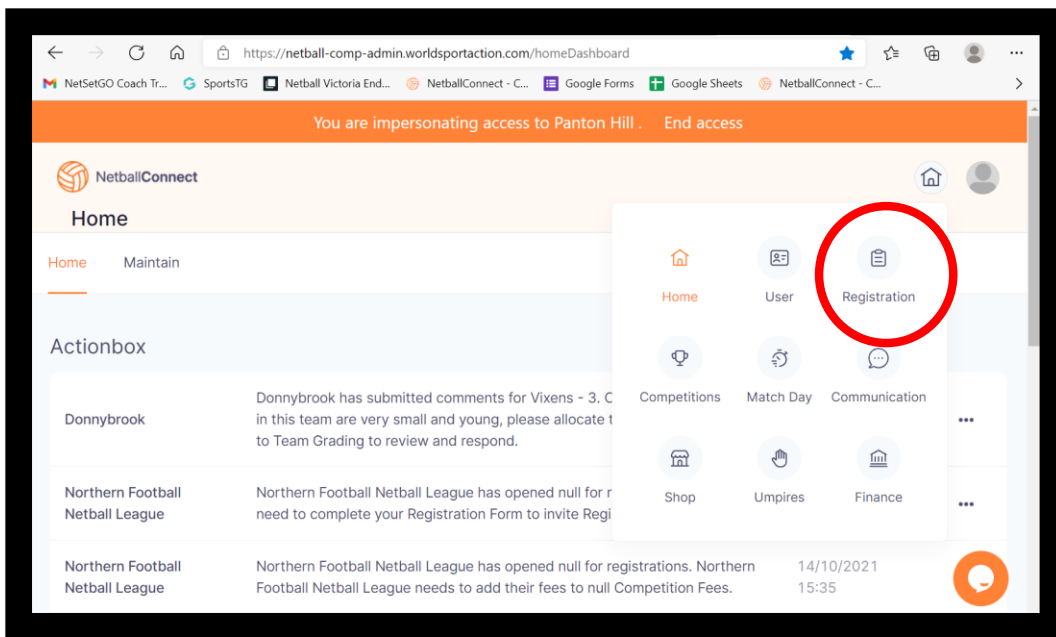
https://netball-comp-admin.worldsportaction.com/homeDashboard

NetSetGO Coach Tr... SportsTG Netball Victoria End... NetballConnect - C... Google Forms Google Sheets NetballConnect - C...

You are impersonating access to Panton Hill . End access

NetballConnect

Home

Home Maintain

Actionbox

Donnybrook | Donnybrook has submitted comments for Vixens - 3. C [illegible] in this team are very small and young, please allocate t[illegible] to Team Grading to review and respond.

Northern Football Netball League | Northern Football Netball League has opened null for r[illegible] need to complete your Registration Form to invite Regi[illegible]

Northern Football Netball League | Northern Football Netball League has opened null for registrations. Northern Football Netball League needs to add their fees to null Competition Fees. | 14/10/2021 15:35

Home User Registration
Competitions Match Day Communication
Shop Umpires Finance